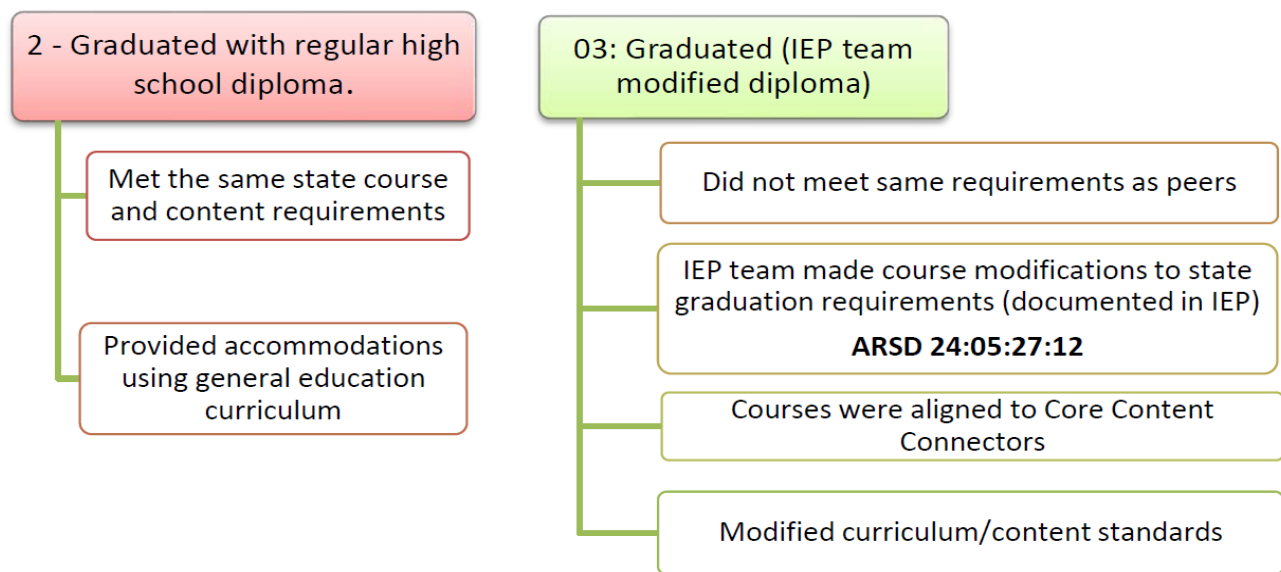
2 - Graduated with regular high school diploma.

Met the same state course and content requirements

Provided accommodations using general education curriculum

03: Graduated (IEP team modified diploma)

Did not meet same requirements as peers

IEP team made course modifications to state graduation requirements (documented in IEP)

ARSD 24:05:27:12

Courses were aligned to Core Content Connectors

Modified curriculum/content standards